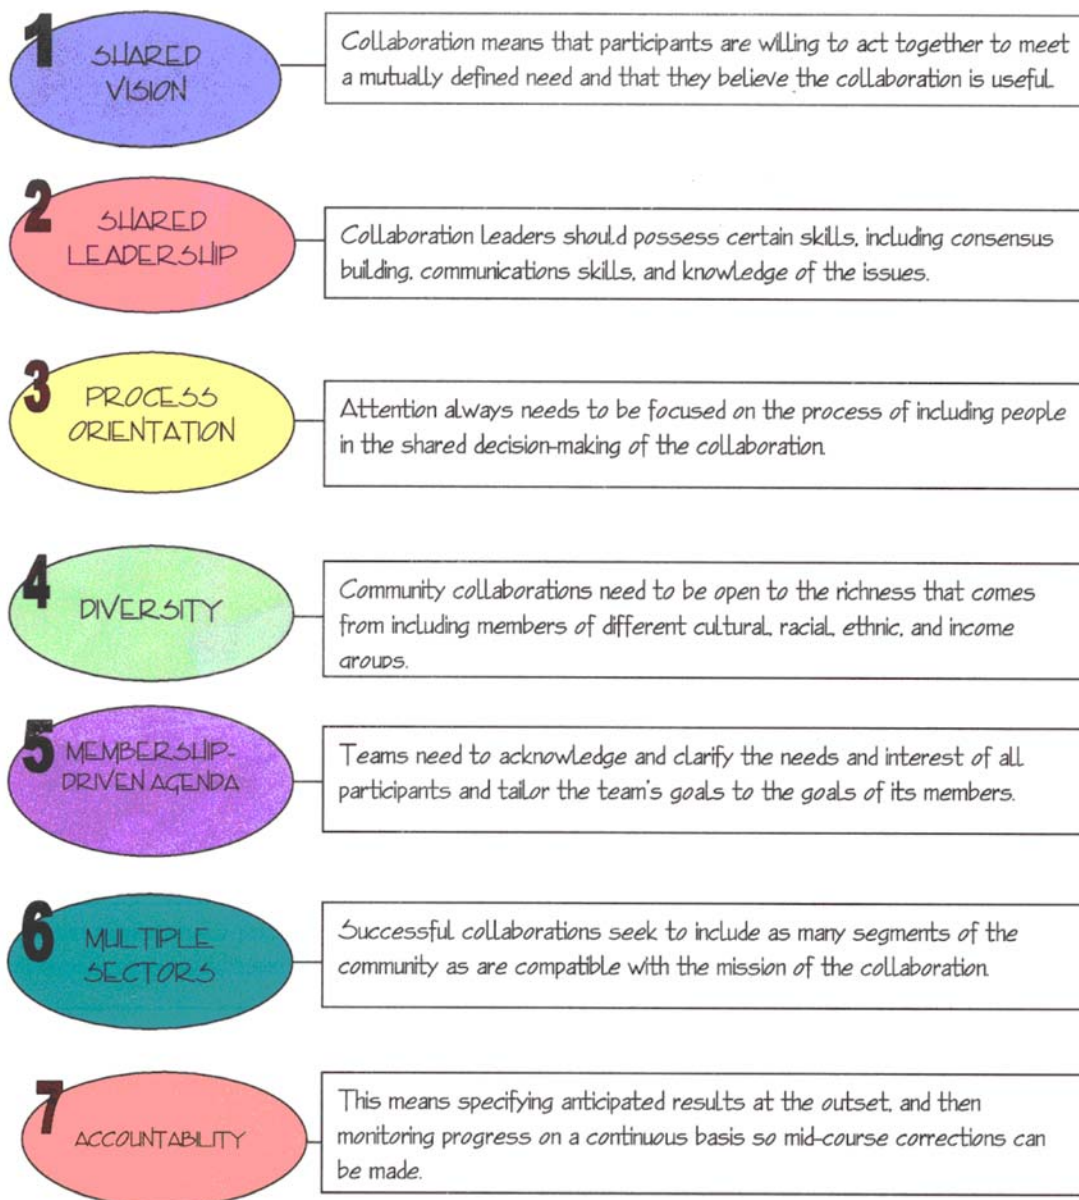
1 SHARED VISION

Collaboration means that participants are willing to act together to meet a mutually defined need and that they believe the collaboration is useful.

2 SHARED LEADERSHIP

Collaboration leaders should possess certain skills, including consensus building, communications skills, and knowledge of the issues.

3 PROCESS ORIENTATION

Attention always needs to be focused on the process of including people in the shared decision-making of the collaboration.

4 DIVERSITY

Community collaborations need to be open to the richness that comes from including members of different cultural, racial, ethnic, and income groups.

5 MEMBERSHIP-DRIVEN AGENDA

Teams need to acknowledge and clarify the needs and interest of all participants and tailor the team's goals to the goals of its members.

6 MULTIPLE SECTORS

Successful collaborations seek to include as many segments of the community as are compatible with the mission of the collaboration.

7 ACCOUNTABILITY

This means specifying anticipated results at the outset, and then monitoring progress on a continuous basis so mid-course corrections can be made.